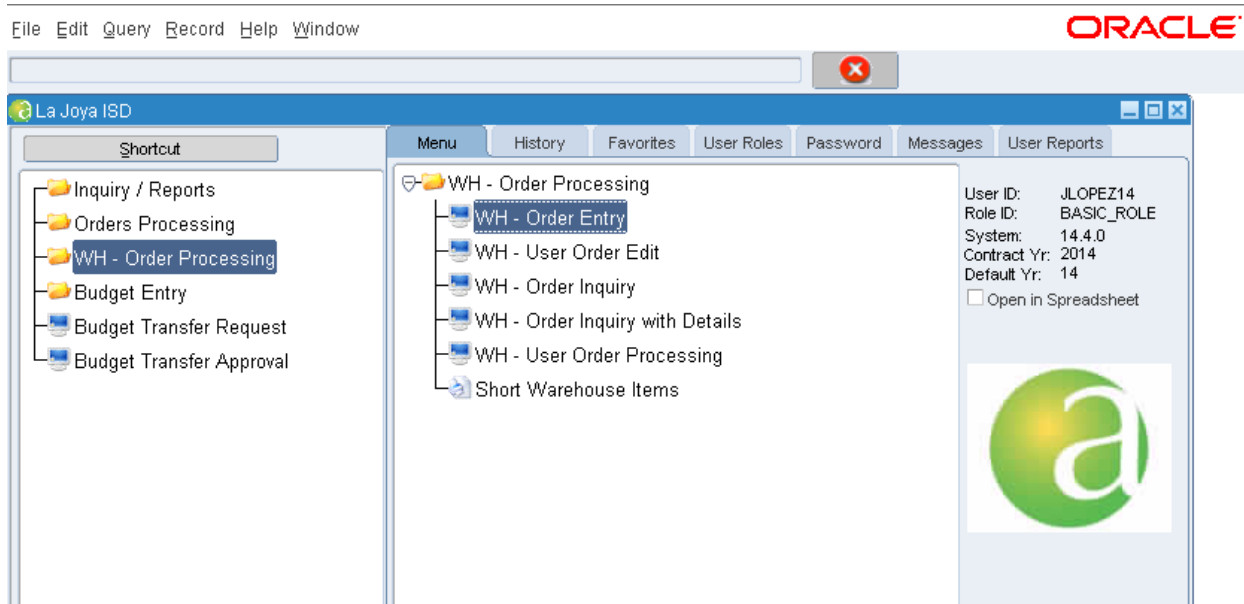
File Edit Query Record Help Window

ORACLE

La Joya ISD

Shortcut

Inquiry / Reports
Orders Processing
WH - Order Processing
Budget Entry
Budget Transfer Request
Budget Transfer Approval

Menu | History | Favorites | User Roles | Password | Messages | User Reports

WH - Order Processing
WH - Order Entry
WH - User Order Edit
WH - Order Inquiry
WH - Order Inquiry with Details
WH - User Order Processing
Short Warehouse Items

User ID: JLOPEZ14
Role ID: BASIC_ROLE
System: 14.4.0
Contract Yr: 2014
Default Yr: 14
Open in Spreadsheet

a